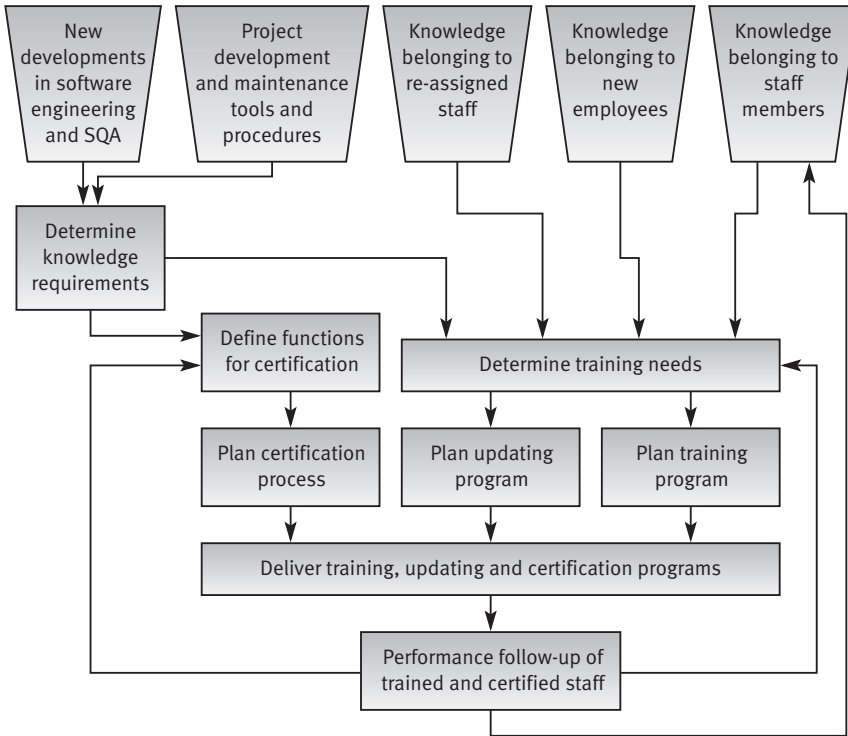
New developments in software engineering and SQA

Project development and maintenance tools and procedures

Knowledge belonging to re-assigned staff

Knowledge belonging to new employees

Knowledge belonging to staff members

Determine knowledge requirements

Define functions for certification

Determine training needs

Plan certification process

Plan updating program

Plan training program

Deliver training, updating and certification programs

Performance follow-up of trained and certified staff